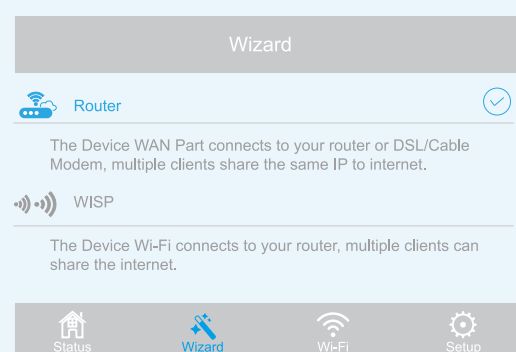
Wizard

Router

The Device WAN Part connects to your router or DSL/Cable Modem, multiple clients share the same IP to internet.

WISP

The Device Wi-Fi connects to your router, multiple clients can share the internet.

Status Wizard Wi-Fi Setup